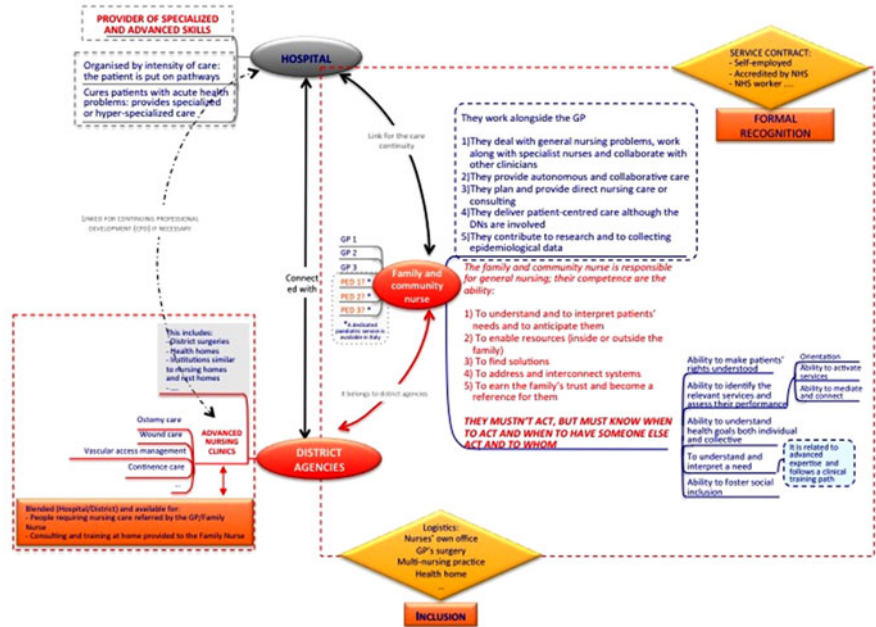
PROVIDER OF SPECIALIZED AND ADVANCED SKILLS

Organised by intensity of care: the patient is put on pathways

Cures patients with acute health problems: provides specialized or hyper-specialized care

HOSPITAL

SERVICE CONTRACT:
- Self-employed
- Accredited by NHS
- NHS worker ....

FORMAL RECOGNITION

Link for the care continuity

They work alongside the GP

1)They deal with general nursing problems, work along with specialist nurses and collaborate with other clinicians
2)They provide autonomous and collaborative care
3)They plan and provide direct nursing care or consulting
4)They deliver patient-centred care although the DNs are involved
5)They contribute to research and to collecting epidemiological data

LINKED FOR CONTINUING PROFESSIONAL DEVELOPMENT (CPD) IF NECESSARY

Connected with

GP 1
GP 2
GP 3
PED 1? *
PED 2? *
PED 3? *
* A dedicated paediatric service is available in Italy

Family and community nurse

The family and community nurse is responsible for general nursing; their competence are the ability:

1) To understand and to interpret patients' needs and to anticipate them
2) To enable resources (inside or outside the family)
3) To find solutions
4) To address and interconnect systems
5) To earn the family's trust and become a reference for them

THEY MUSTN'T ACT, BUT MUST KNOW WHEN TO ACT AND WHEN TO HAVE SOMEONE ELSE ACT AND TO WHOM

Ability to make patients' rights understood
Ability to identify the relevant services and assess their performance
Ability to understand health goals both individual and collective
To understand and interpret a need
Ability to foster social inclusion

Orientation
Ability to activate services
Ability to mediate and connect

It is related to advanced expertise and follows a clinical training path

It belongs to district agencies

This includes:
-District surgeries
-Health homes
-Institutions similar to nursing homes and rest homes

Ostomy care
Wound care
Vascular access management
Continence care
...

ADVANCED NURSING CLINICS

DISTRICT AGENCIES

Blended (Hospital/District) and available for:
- People requiring nursing care referred by the GP/Family Nurse
- Consulting and training at home provided to the Family Nurse

Logistics:
Nurses' own office
GP's surgery
Multi-nursing practice
Health home
...

INCLUSION